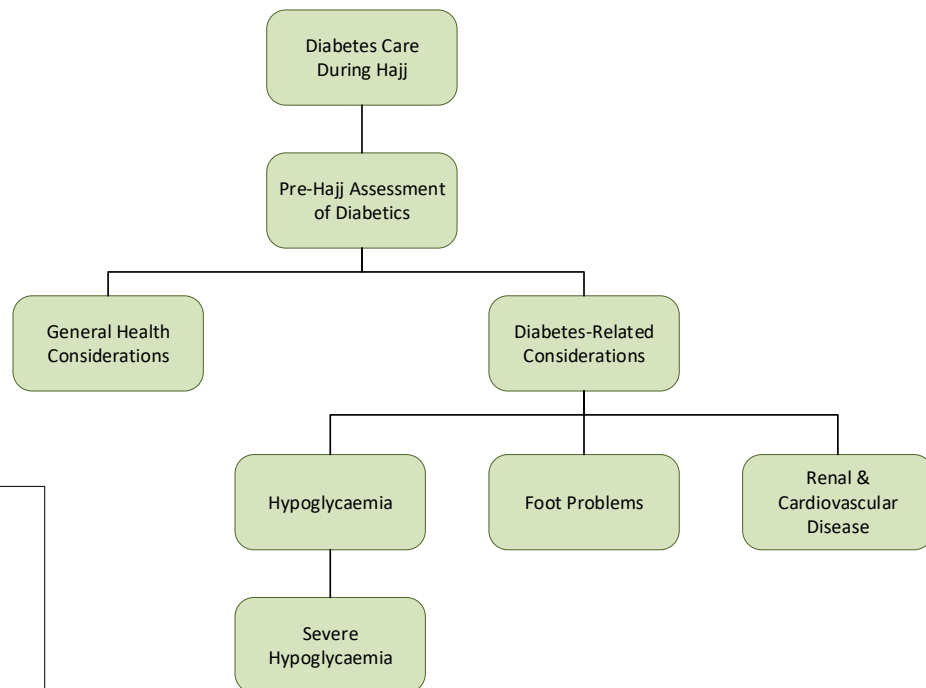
Diabetes Care During Hajj

Pre-Hajj Assessment of Diabetics

General Health Considerations

Diabetes-Related Considerations

Hypoglycaemia

Foot Problems

Renal & Cardiovascular Disease

Severe Hypoglycaemia